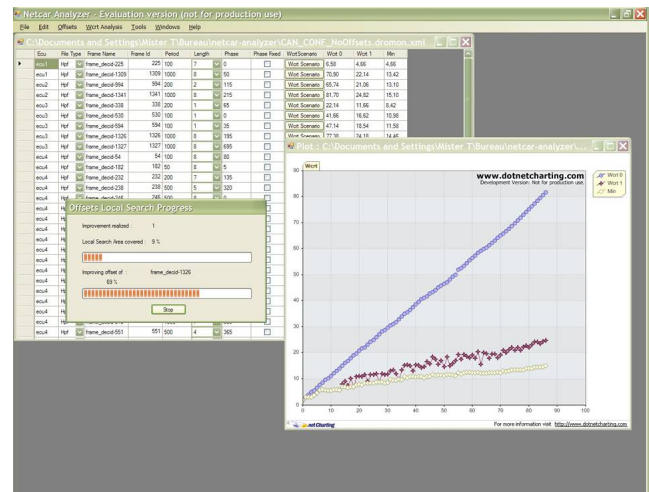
Netcar Analyzer - Evaluation version (not for production use)

File Edit Offsets Wcrt Analysis Tools Windows Help

C:\Documents and Settings\Mister T\Bureau\netcar-analyzer\CAN_CONF_NoOffsets.dromon.xml

| | Ecu | File Type | Frame Name | Frame Id | Period | Length | Phase | Phase Fixed | WcrtScenario | Wcrt 0 | Wcrt 1 | Min |
|---|---|---|---|---|---|---|---|---|---|---|---|---|
| ▸ | ecu1 | Hpf | frame_decid-225 | 225 | 100 | 7 | 0 | | Wcrt Scenario | 6,50 | 4,66 | 4,66 |
| | ecu1 | Hpf | frame_decid-1309 | 1309 | 1000 | 8 | 50 | | Wcrt Scenario | 70,90 | 22,14 | 13,42 |
| | ecu2 | Hpf | frame_decid-594 | 594 | 200 | 2 | 115 | | Wcrt Scenario | 65,74 | 21,06 | 13,10 |
| | ecu2 | Hpf | frame_decid-1341 | 1341 | 1000 | 8 | 215 | | Wcrt Scenario | 81,70 | 24,62 | 15,10 |
| | ecu2 | Hpf | frame_decid-338 | 338 | 200 | 1 | 65 | | Wcrt Scenario | 22,14 | 11,66 | 8,42 |
| | ecu3 | Hpf | frame_decid-530 | 530 | 100 | 1 | 0 | | Wcrt Scenario | 41,66 | 16,62 | 10,98 |
| | ecu3 | Hpf | frame_decid-594 | 594 | 100 | 1 | 35 | | Wcrt Scenario | 47,14 | 18,54 | 11,58 |
| | ecu3 | Hpf | frame_decid-1326 | 1326 | 1000 | 8 | 195 | | Wcrt Scenario | 77,18 | 24,18 | 14,50 |
| | ecu3 | Hpf | frame_decid-1327 | 1327 | 1000 | 8 | 695 | | | | | |
| | ecu4 | Hpf | frame_decid-54 | 54 | 100 | 8 | 80 | | | | | |
| | ecu4 | Hpf | frame_decid-182 | 182 | 50 | 8 | 5 | | | | | |
| | ecu4 | Hpf | frame_decid-232 | 232 | 200 | 7 | 135 | | | | | |
| | ecu4 | Hpf | frame_decid-238 | 238 | 500 | 5 | 320 | | | | | |
| | ecu4 | Hpf | frame_decid-245 | 245 | 500 | | 0 | | | | | |
| | ecu4 | Hpf | frame_decid-551 | 551 | 500 | 4 | 365 | | | | | |

Offsets Local Search Progress

Improvement realized : 1

Local Search Area covered : 9 %

Improving offset of : frame_decid-1326

69 %

Stop

Plot : C:\Documents and Settings\Mister T\Bureau\netcar-analyzer\...

Wcrt

www.dotnetcharting.com
Development Version: Not for production use.

Wcrt 0
Wcrt 1
Min

90 80 70 60 50 40 30 20 10 0

0 10 20 30 40 50 60 70 80 90 100

.netCharting

For more information visit http://www.dotnetcharting.com